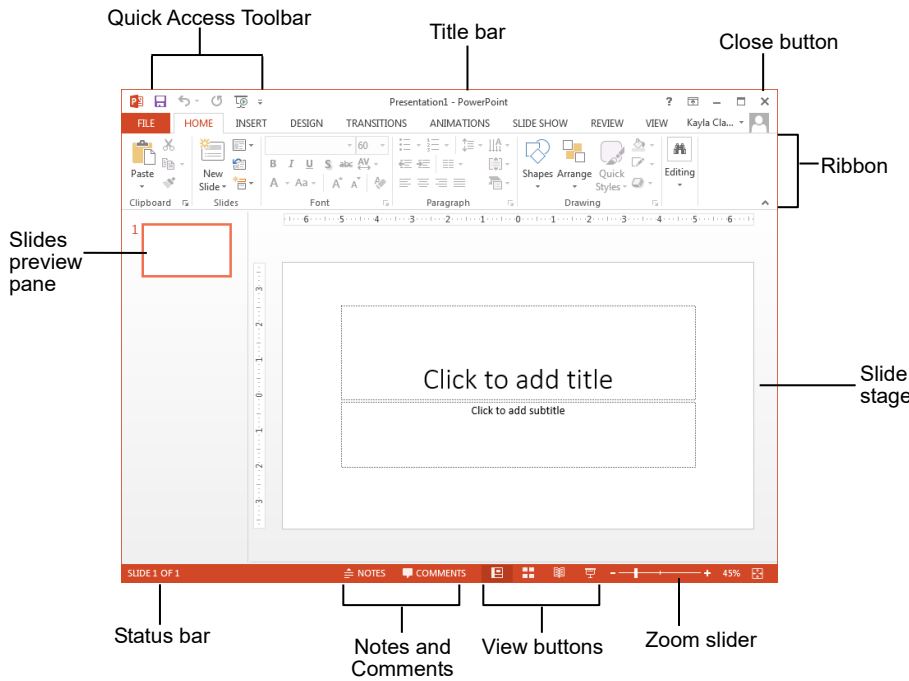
Quick Access Toolbar

Title bar

Close button

Presentation1 - PowerPoint

? – □ ✕

FILE HOME INSERT DESIGN TRANSITIONS ANIMATIONS SLIDE SHOW REVIEW VIEW Kayla Cla...

Paste

New Slide

B I U S abc AV

A Aa A A

60

Shapes Arrange Quick Styles

Editing

Clipboard Slides Font Paragraph Drawing

Ribbon

Slides preview pane

1

6 5 4 3 2 1 0 1 2 3 4 5 6

3 2 1 0 1 2 3

Click to add title

Click to add subtitle

Slide stage

SLIDE 1 OF 1

NOTES COMMENTS

45%

Status bar

Notes and Comments

View buttons

Zoom slider